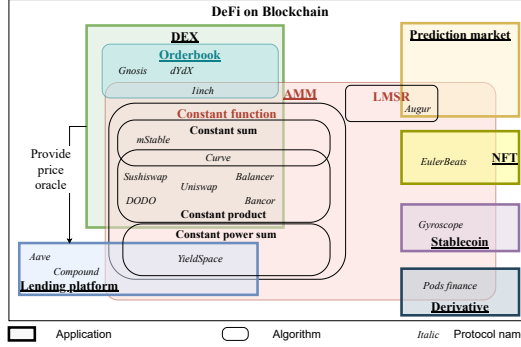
DeFi on Blockchain

DEX

Orderbook

Gnosis dYdX

1inch

AMM

LMSR

Augur

Prediction market

Constant function

Constant sum

mStable

Curve

Sushiswap Balancer

Uniswap

DODO Bancor

Constant product

Constant power sum

YieldSpace

Provide price oracle

Aave

Compound

Lending platform

EulerBeats

NFT

Gyroscope

Stablecoin

Pods finance

Derivative

Application Algorithm Italic Protocol nam